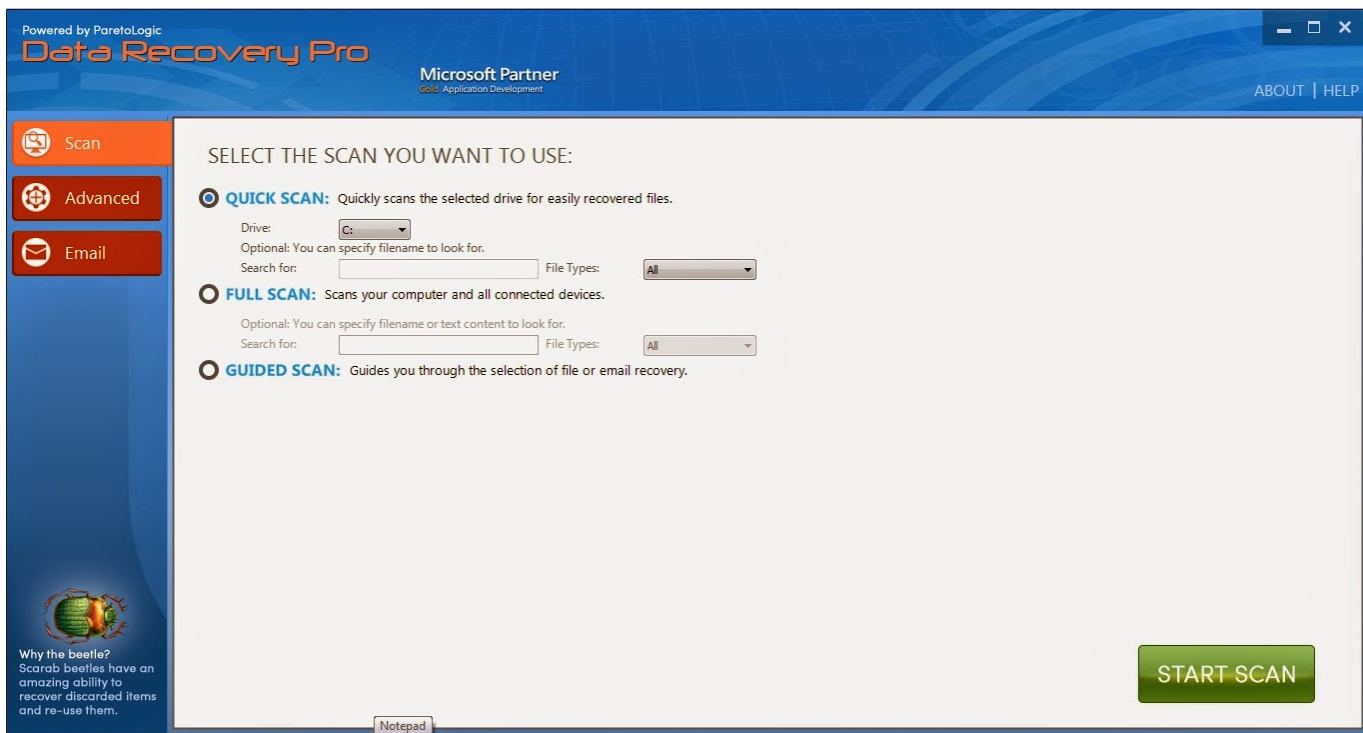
Powered by ParetoLogic
Data Recovery Pro

Microsoft Partner
Gold Application Development

ABOUT | HELP

Scan
Advanced
Email

SELECT THE SCAN YOU WANT TO USE:

QUICK SCAN: Quickly scans the selected drive for easily recovered files.

Drive: C:
Optional: You can specify filename to look for.
Search for: File Types: All

FULL SCAN: Scans your computer and all connected devices.

Optional: You can specify filename or text content to look for.
Search for: File Types: All

GUIDED SCAN: Guides you through the selection of file or email recovery.

Why the beetle?
Scarab beetles have an amazing ability to recover discarded items and re-use them.

START SCAN

Notepad